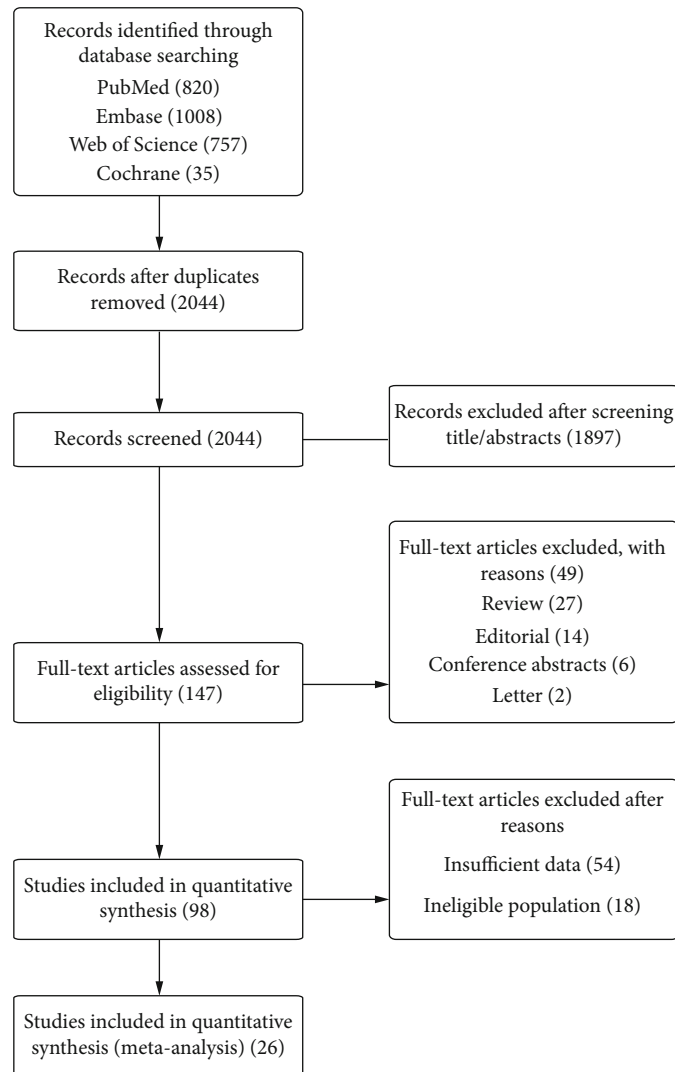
Records identified through database searching
PubMed (820)
Embase (1008)
Web of Science (757)
Cochrane (35)

Records after duplicates removed (2044)

Records screened (2044)

Records excluded after screening title/abstracts (1897)

Full-text articles excluded, with reasons (49)
Review (27)
Editorial (14)
Conference abstracts (6)
Letter (2)

Full-text articles assessed for eligibility (147)

Full-text articles excluded after reasons
Insufficient data (54)
Ineligible population (18)

Studies included in quantitative synthesis (98)

Studies included in quantitative synthesis (meta-analysis) (26)